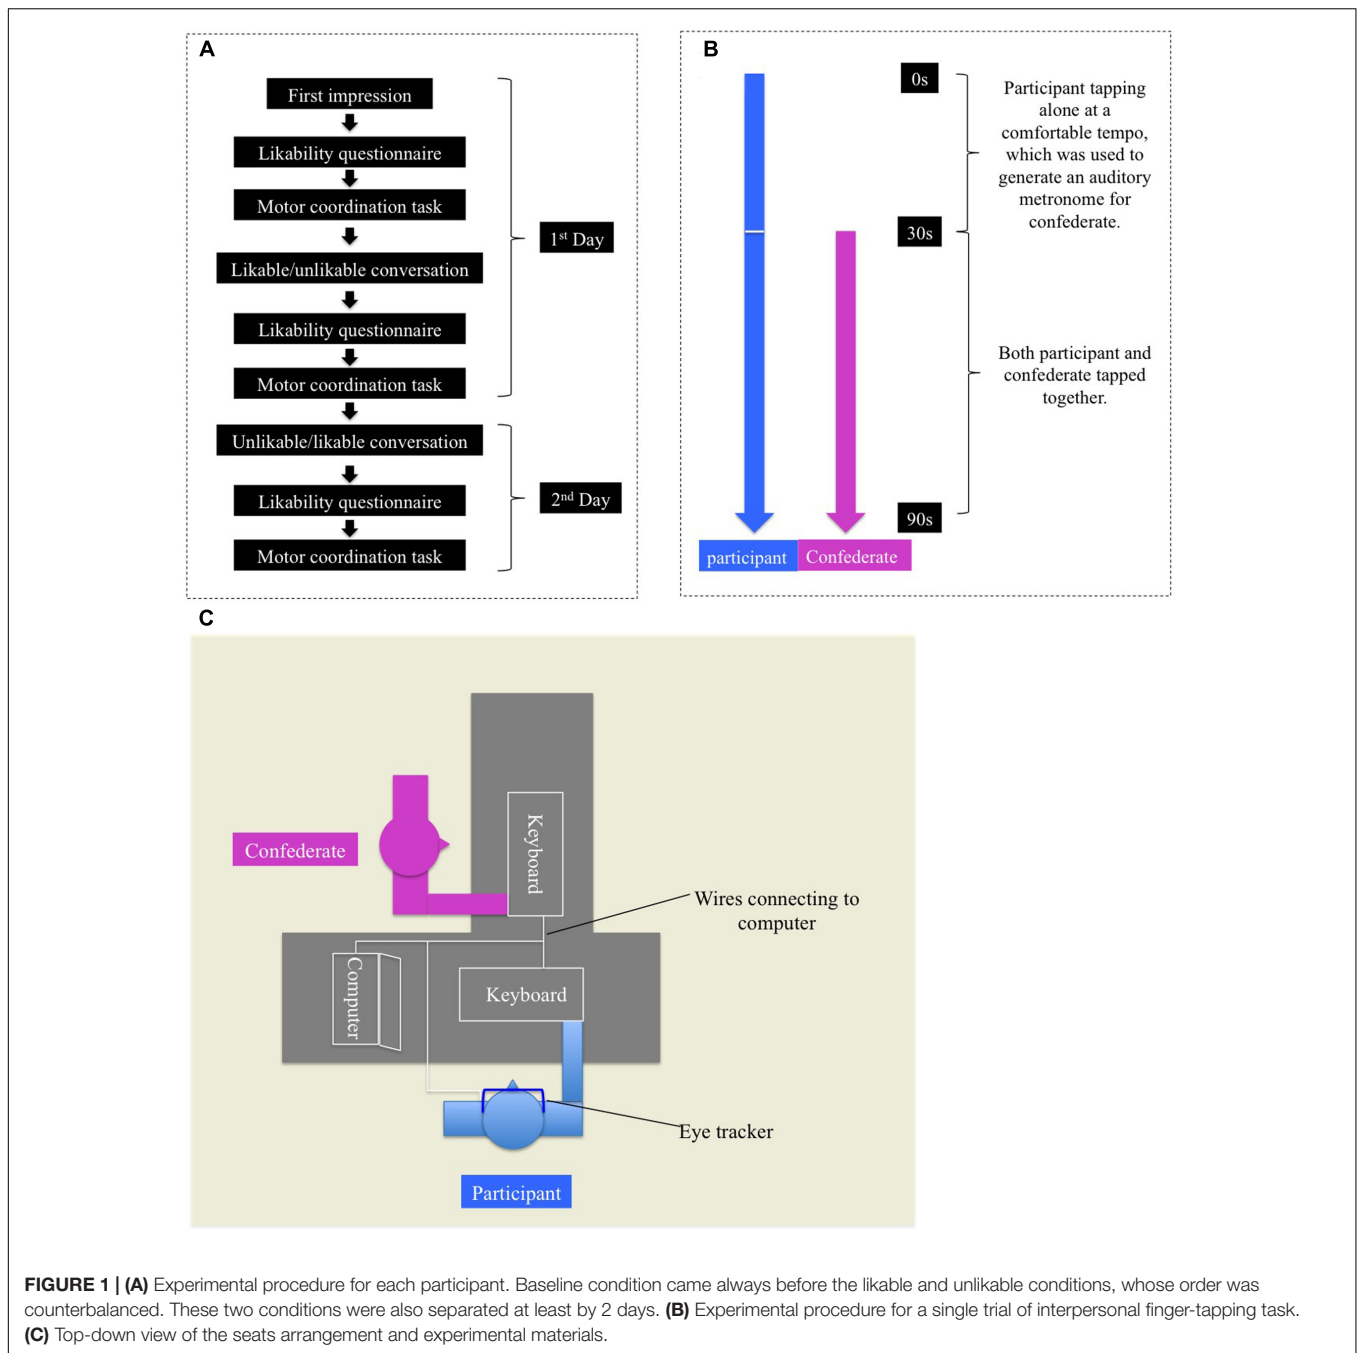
A

First impression

Likability questionnaire

Motor coordination task

Likable/unlikable conversation

Likability questionnaire

Motor coordination task

Unlikable/likable conversation

Likability questionnaire

Motor coordination task

1$^{st}$ Day

2$^{nd}$ Day

B

0s

30s

90s

Participant tapping alone at a comfortable tempo, which was used to generate an auditory metronome for confederate.

Both participant and confederate tapped together.

participant

Confederate

C

Confederate

Keyboard

Wires connecting to computer

Computer

Keyboard

Eye tracker

Participant

**FIGURE 1 | (A)** Experimental procedure for each participant. Baseline condition came always before the likable and unlikable conditions, whose order was counterbalanced. These two conditions were also separated at least by 2 days. **(B)** Experimental procedure for a single trial of interpersonal finger-tapping task. **(C)** Top-down view of the seats arrangement and experimental materials.